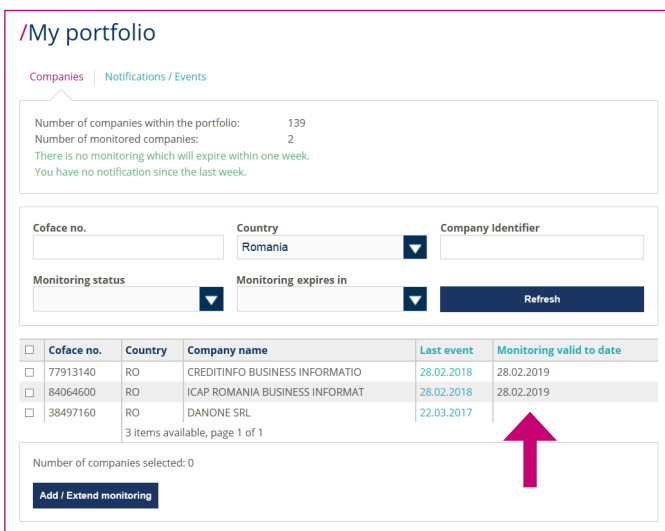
/My portfolio

Companies | Notifications / Events

Number of companies within the portfolio: 139
Number of monitored companies: 2
There is no monitoring which will expire within one week.
You have no notification since the last week.

Coface no.

Country
Romania

Company Identifier

Monitoring status

Monitoring expires in

Refresh

| ☐ | Coface no. | Country | Company name | Last event | Monitoring valid to date |
|---|---|---|---|---|---|
| ☐ | 77913140 | RO | CREDITINFO BUSINESS INFORMATIO | 28.02.2018 | 28.02.2019 |
| ☐ | 84064600 | RO | ICAP ROMANIA BUSINESS INFORMAT | 28.02.2018 | 28.02.2019 |
| ☐ | 38497160 | RO | DANONE SRL | 22.03.2017 | |

3 items available, page 1 of 1

Number of companies selected: 0

Add / Extend monitoring